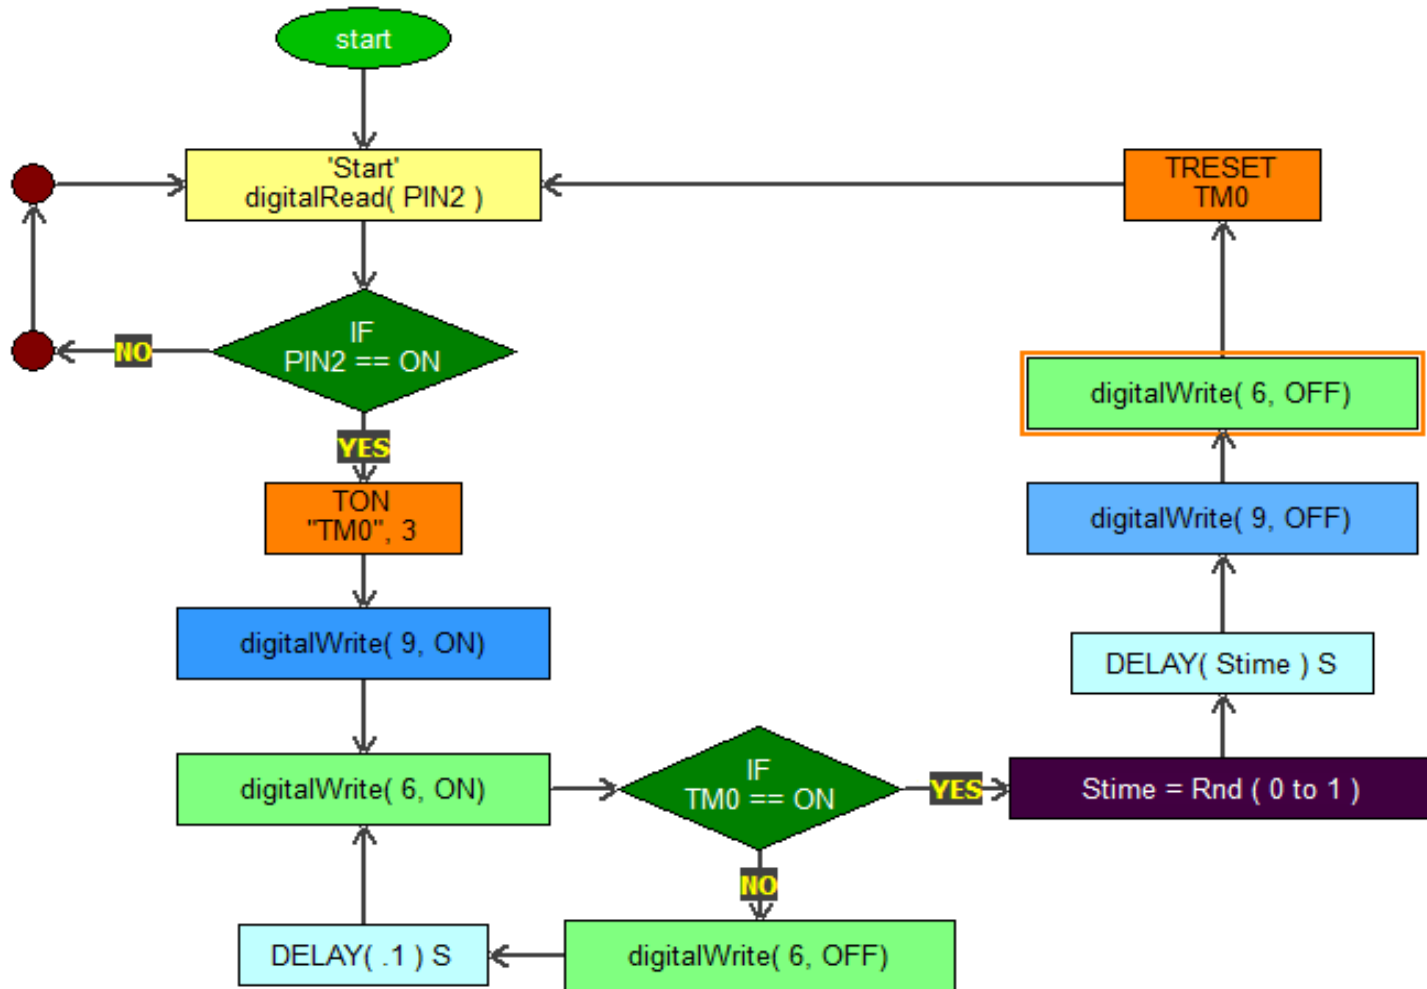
start

'Start'
digitalRead( PIN2 )

TRESET
TM0

IF
PIN2 == ON

NO

YES

digitalWrite( 6, OFF)

TON
"TM0", 3

digitalWrite( 9, OFF)

digitalWrite( 9, ON)

DELAY( Stime ) S

digitalWrite( 6, ON)

IF
TM0 == ON

YES

Stime = Rnd ( 0 to 1 )

NO

DELAY( .1 ) S

digitalWrite( 6, OFF)